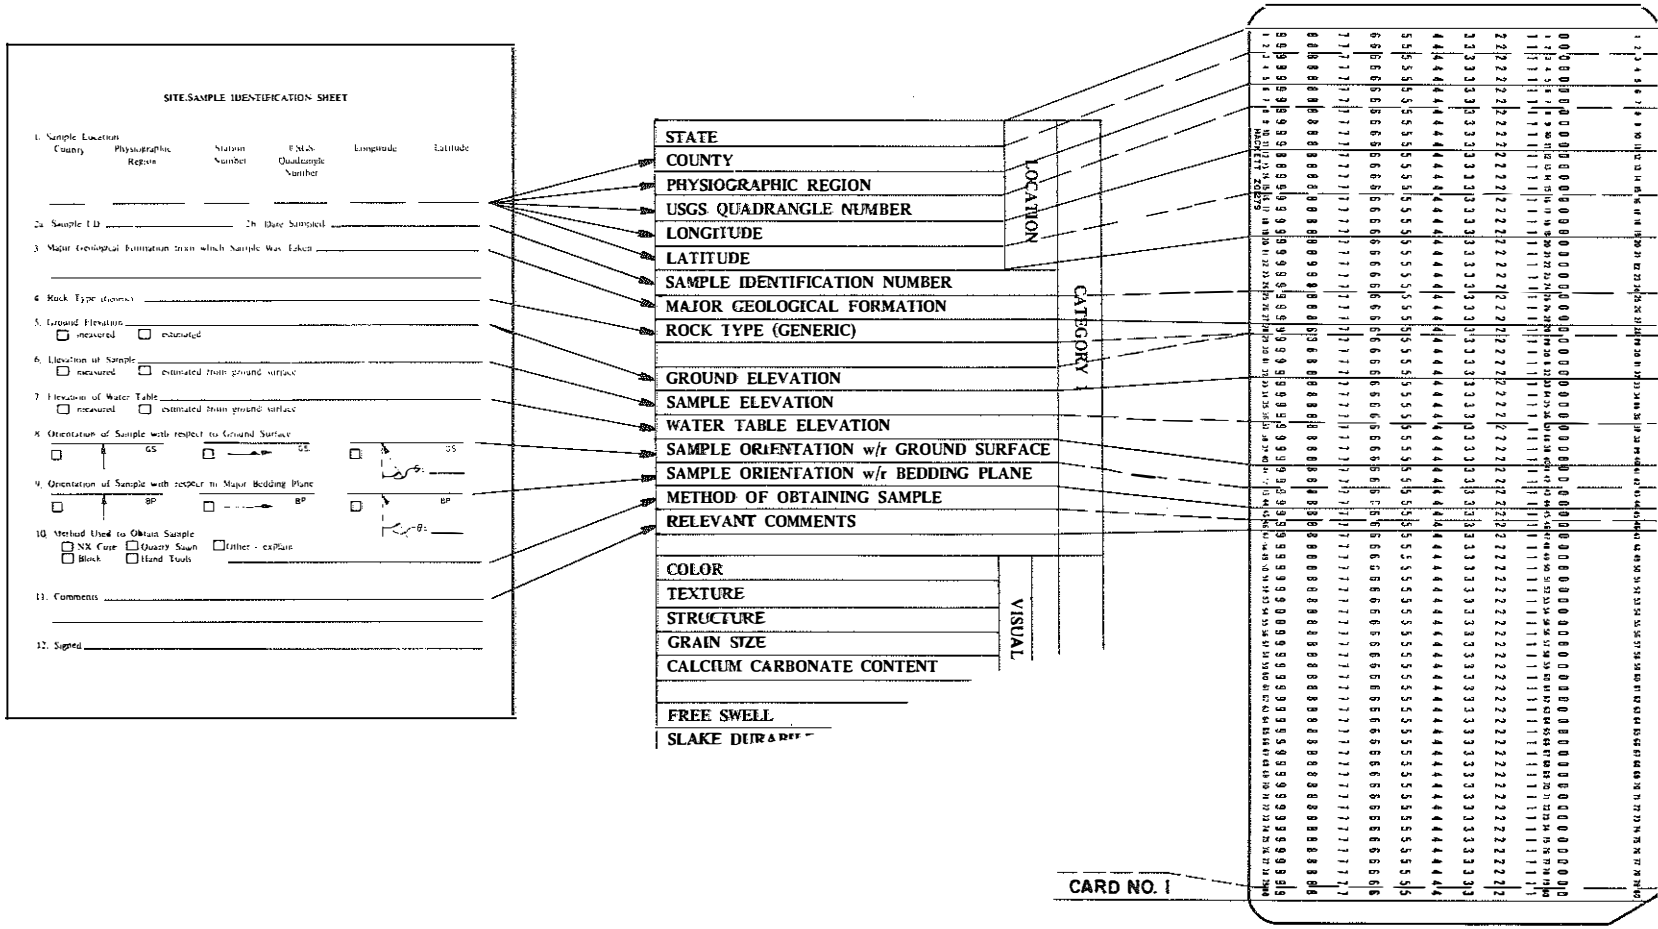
SITE-SAMPLE IDENTIFICATION SHEET

1. Sample Location
County Physiographic Region Station Number U.S.G.S. Quadrangle Number Longitude Latitude

2a. Sample I.D. 2b. Date Sampled

3. Major Geological Formation from which Sample Was Taken

4. Rock Type (generic)

5. Ground Elevation
measured estimated

6. Elevation of Sample
measured estimated from ground surface

7. Elevation of Water Table
measured estimated from ground surface

8. Orientation of Sample with respect to Ground Surface
GS GS GS θ=

9. Orientation of Sample with respect to Major Bedding Plane
BP BP BP θ=

10. Method Used to Obtain Sample
NX Core Quarry Sawn Other - explain
Block Hand Tools

11. Comments

12. Signed

STATE
COUNTY
PHYSIOGRAPHIC REGION
USGS QUADRANGLE NUMBER
LONGITUDE
LATITUDE
LOCATION
SAMPLE IDENTIFICATION NUMBER
MAJOR GEOLOGICAL FORMATION
ROCK TYPE (GENERIC)
GROUND ELEVATION
SAMPLE ELEVATION
WATER TABLE ELEVATION
SAMPLE ORIENTATION w/r GROUND SURFACE
SAMPLE ORIENTATION w/r BEDDING PLANE
METHOD OF OBTAINING SAMPLE
RELEVANT COMMENTS
CATEGORY 1
COLOR
TEXTURE
STRUCTURE
GRAIN SIZE
CALCIUM CARBONATE CONTENT
VISUAL
FREE SWELL
SLAKE DURAB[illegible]

HACKETT 206879

CARD NO. 1